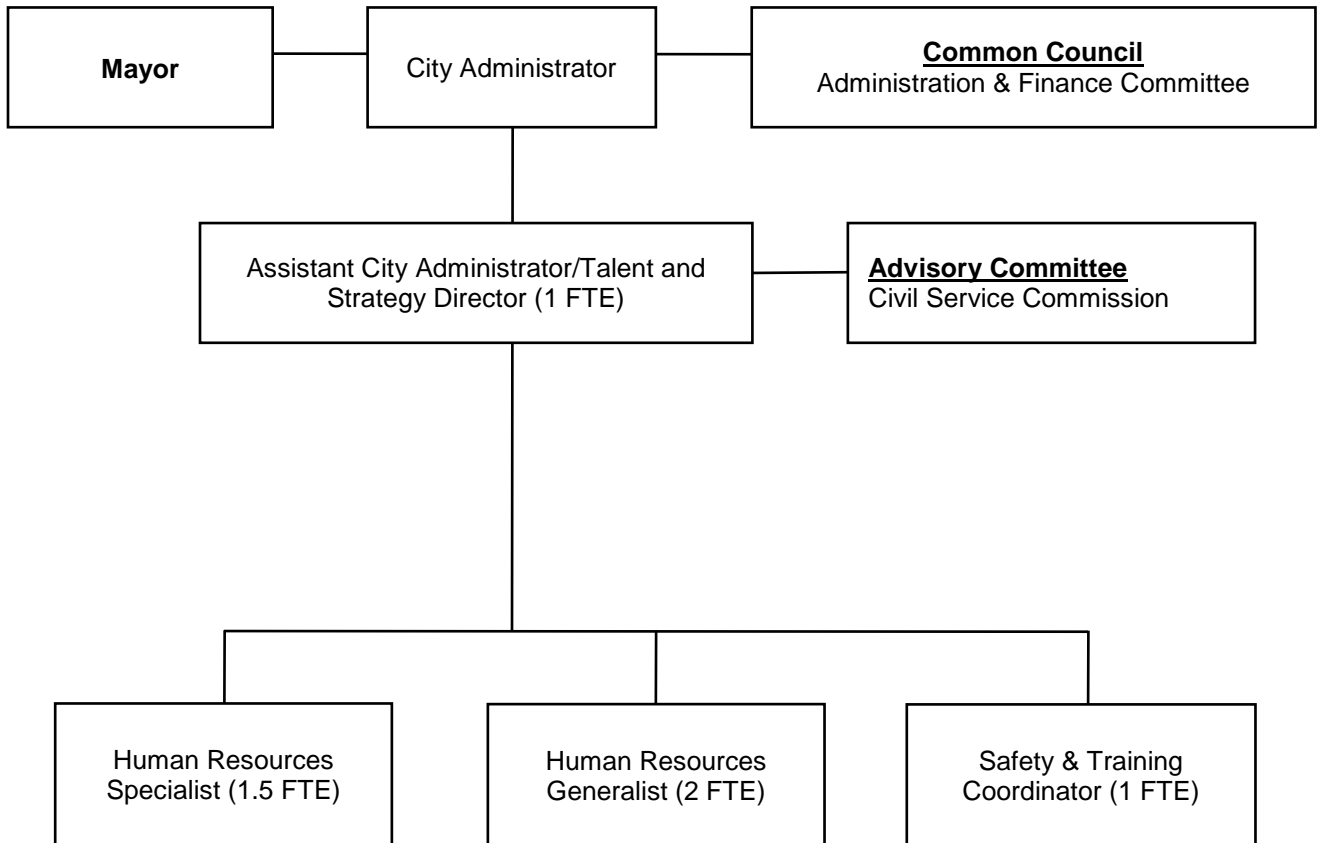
Mayor

City Administrator

Common Council
Administration & Finance Committee

Assistant City Administrator/Talent and Strategy Director (1 FTE)

Advisory Committee
Civil Service Commission

Human Resources Specialist (1.5 FTE)

Human Resources Generalist (2 FTE)

Safety & Training Coordinator (1 FTE)